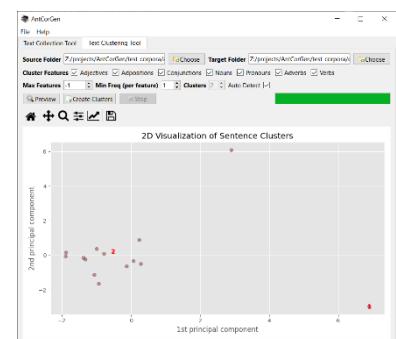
AntCorGen
File Help
Text Collection Tool Text Clustering Tool
Source Folder Z:/projects/AntCorGen/test corpora/ Choose Target Folder Z:/projects/AntCorGen/test corpora/ Choose
Cluster Features Adjectives Adpositions Conjunctions Nouns Pronouns Adverbs Verbs
Max Features -1 Min Freq (per feature) 1 Clusters 3 Auto Detect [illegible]
Preview Create Clusters Stop
2D Visualization of Sentence Clusters
6
4
2
0
-2
2nd principal component
-2 0 2 4 6
1st principal component
2